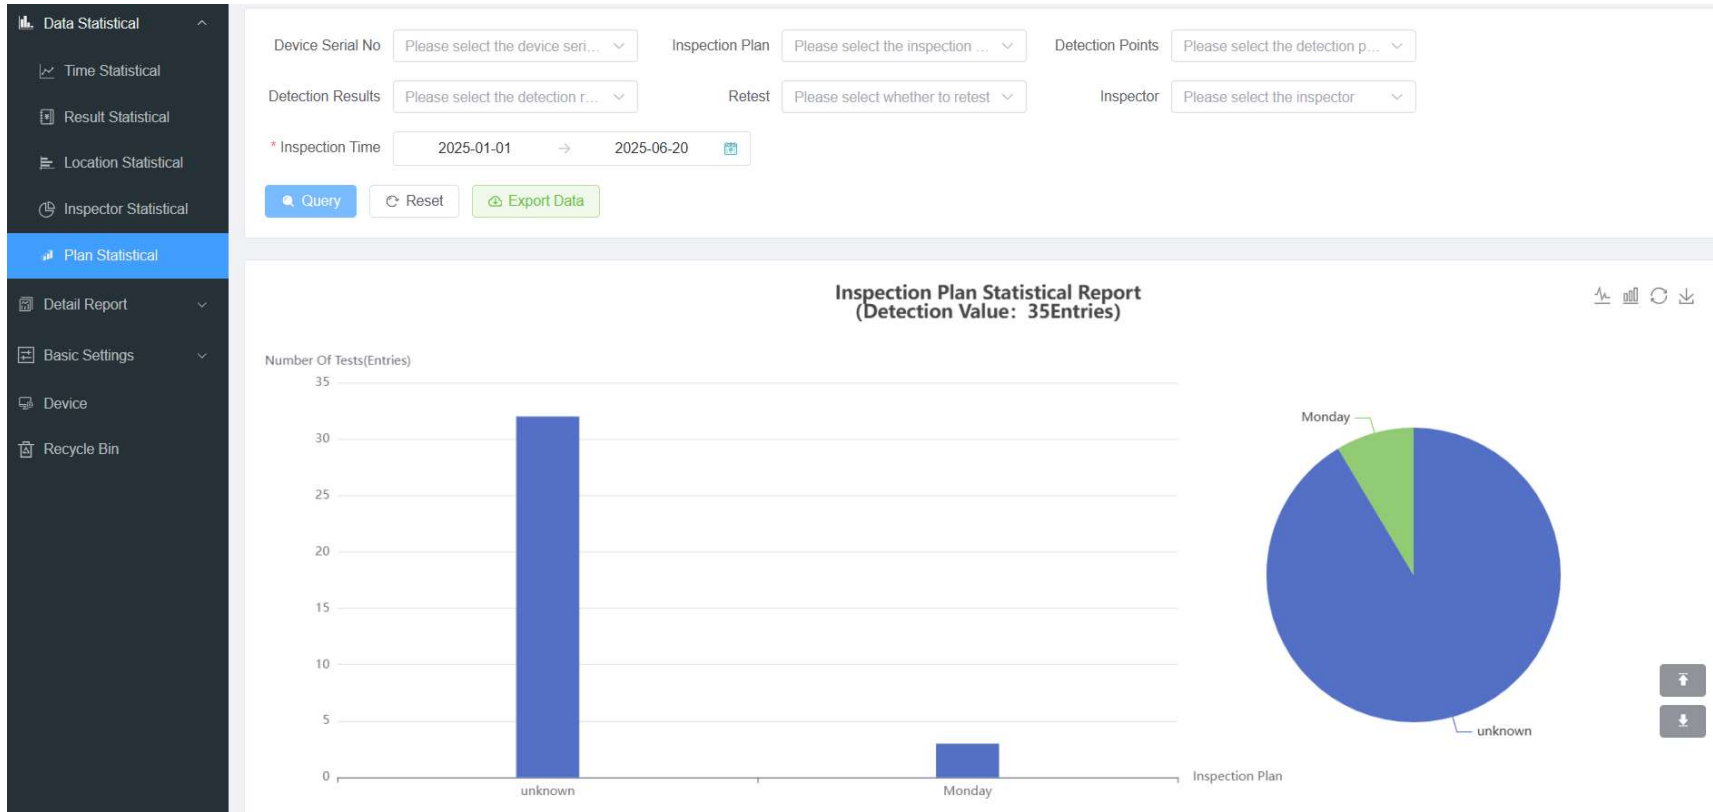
Data Statistical
Time Statistical
Result Statistical
Location Statistical
Inspector Statistical
Plan Statistical
Detail Report
Basic Settings
Device
Recycle Bin

Device Serial No | Please select the device seri...
Inspection Plan | Please select the inspection ...
Detection Points | Please select the detection p...
Detection Results | Please select the detection r...
Retest | Please select whether to retest
Inspector | Please select the inspector
* Inspection Time | 2025-01-01 → 2025-06-20

Query
Reset
Export Data

Inspection Plan Statistical Report
(Detection Value: 35Entries)

Number Of Tests(Entries)
35
30
25
20
15
10
5
0
unknown
Monday
Inspection Plan

Monday
unknown